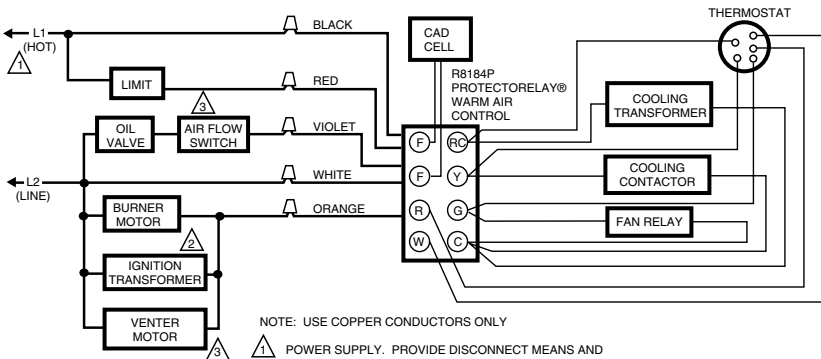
THERMOSTAT

L1 (HOT)

1

BLACK

CAD CELL

R8184P PROTECTORELAY® WARM AIR CONTROL

LIMIT

RED

3

OIL VALVE

AIR FLOW SWITCH

VIOLET

F

RC

COOLING TRANSFORMER

F

Y

COOLING CONTACTOR

L2 (LINE)

WHITE

BURNER MOTOR

ORANGE

R

G

FAN RELAY

2

W

C

IGNITION TRANSFORMER

VENTER MOTOR

3

NOTE: USE COPPER CONDUCTORS ONLY

1 POWER SUPPLY. PROVIDE DISCONNECT MEANS AND